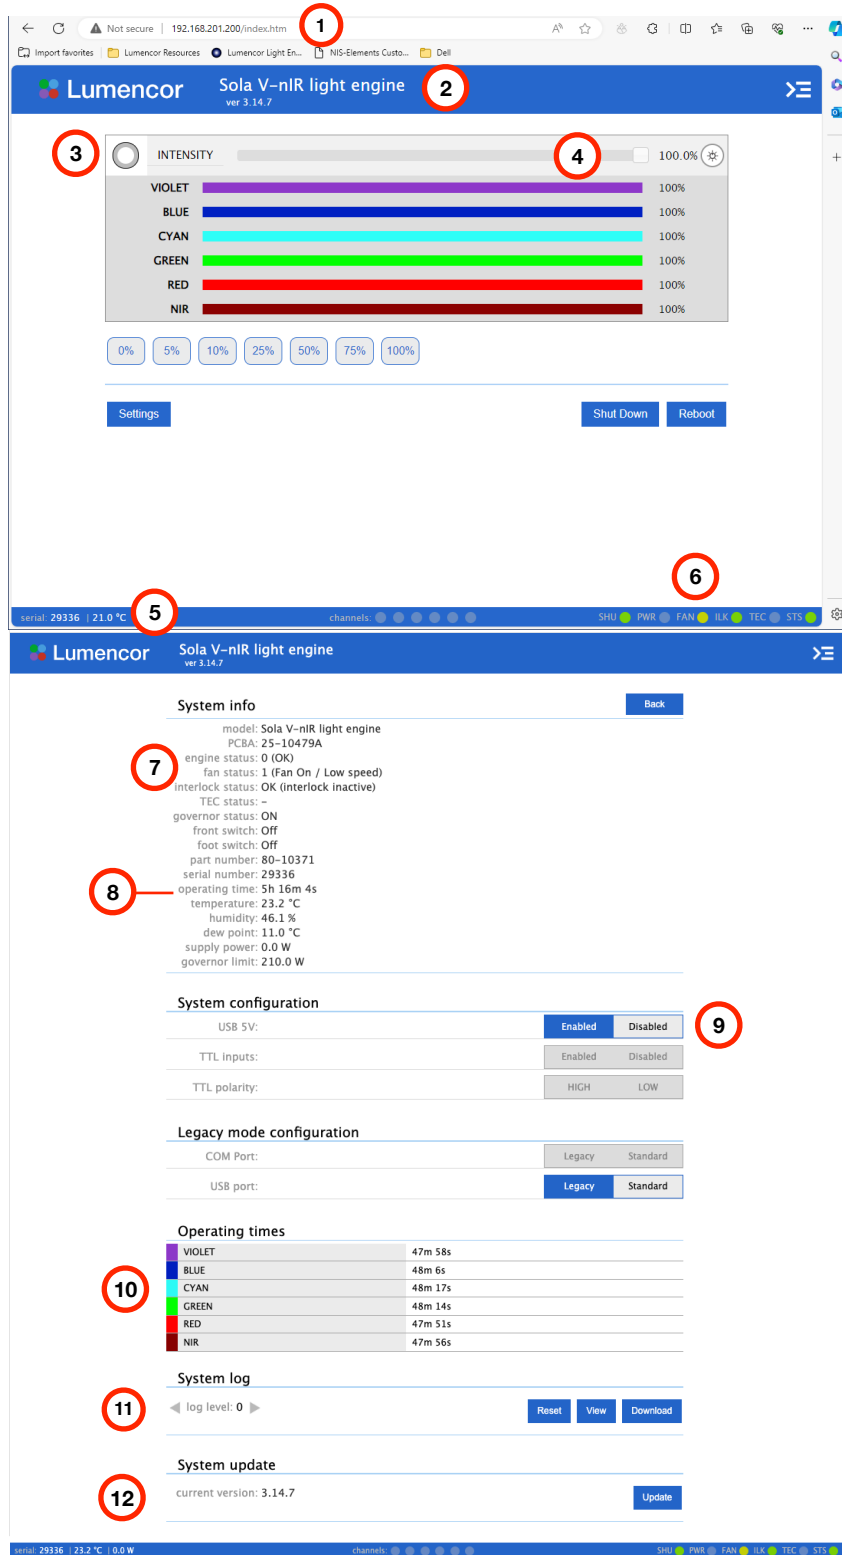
Not secure | 192.168.201.200/index.htm
1
Import favorites | Lumencor Resources | Lumencor Light En... | NIS-Elements Custo... | Dell

Lumencor
Sola V-nIR light engine
ver 3.14.7
2

3
INTENSITY
4
100.0%

| VIOLET | 100% |
|---|---|
| BLUE | 100% |
| CYAN | 100% |
| GREEN | 100% |
| RED | 100% |
| NIR | 100% |

0% 5% 10% 25% 50% 75% 100%

Settings
Shut Down Reboot

6
serial: 29336 | 21.0 °C
5
channels:
SHU PWR FAN ILK TEC STS

Lumencor
Sola V-nIR light engine
ver 3.14.7

System info
Back

model: Sola V-nIR light engine
PCBA: 25-10479A
7
engine status: 0 (OK)
fan status: 1 (Fan On / Low speed)
interlock status: OK (interlock inactive)
TEC status: -
governor status: ON
front switch: Off
foot switch: Off
part number: 80-10371
serial number: 29336
8
operating time: 5h 16m 4s
temperature: 23.2 °C
humidity: 46.1 %
dew point: 11.0 °C
supply power: 0.0 W
governor limit: 210.0 W

System configuration
USB 5V: Enabled Disabled
9
TTL inputs: Enabled Disabled
TTL polarity: HIGH LOW

Legacy mode configuration
COM Port: Legacy Standard
USB port: Legacy Standard

Operating times
10

| VIOLET | 47m 58s |
|---|---|
| BLUE | 48m 6s |
| CYAN | 48m 17s |
| GREEN | 48m 14s |
| RED | 47m 51s |
| NIR | 47m 56s |

System log
11
log level: 0
Reset View Download

System update
12
current version: 3.14.7
Update

serial: 29336 | 23.2 °C | 0.0 W
channels:
SHU PWR FAN ILK TEC STS